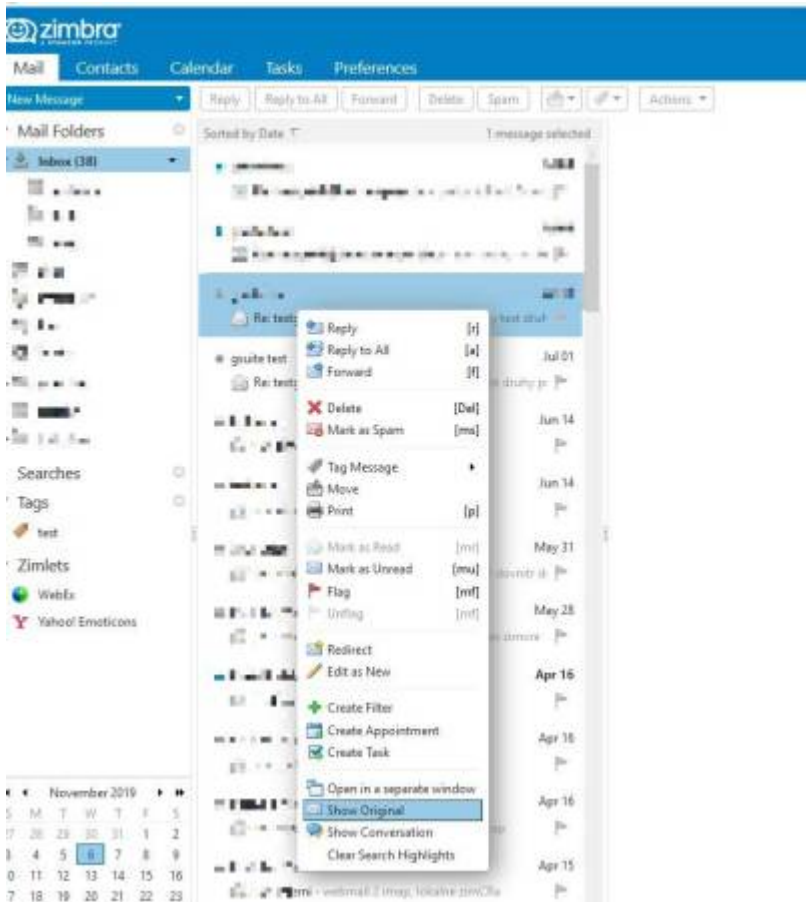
zimbra
A SYNACOR PRODUCT

Mail Contacts Calendar Tasks Preferences

New Message

Reply Reply to All Forward Delete Spam Actions

Mail Folders

Inbox (38)

Searches

Tags

test

Zimlets

WebEx

Yahoo! Emoticons

Sorted by Date

1 message selected

Re: test

gsuite test Jul 01

Re: test

Jun 14

Jun 14

May 31

May 28

Apr 16

Apr 16

Apr 16

Apr 15

Reply [r]
Reply to All [a]
Forward [f]
Delete [Del]
Mark as Spam [ms]
Tag Message
Move
Print [p]
Mark as Read [mr]
Mark as Unread [mu]
Flag [mf]
Unflag [mf]
Redirect
Edit as New
Create Filter
Create Appointment
Create Task
Open in a separate window
Show Original
Show Conversation
Clear Search Highlights

November 2019

S M T W T F S
27 28 29 30 31 1 2
3 4 5 6 7 8 9
10 11 12 13 14 15 16
17 18 19 20 21 22 23